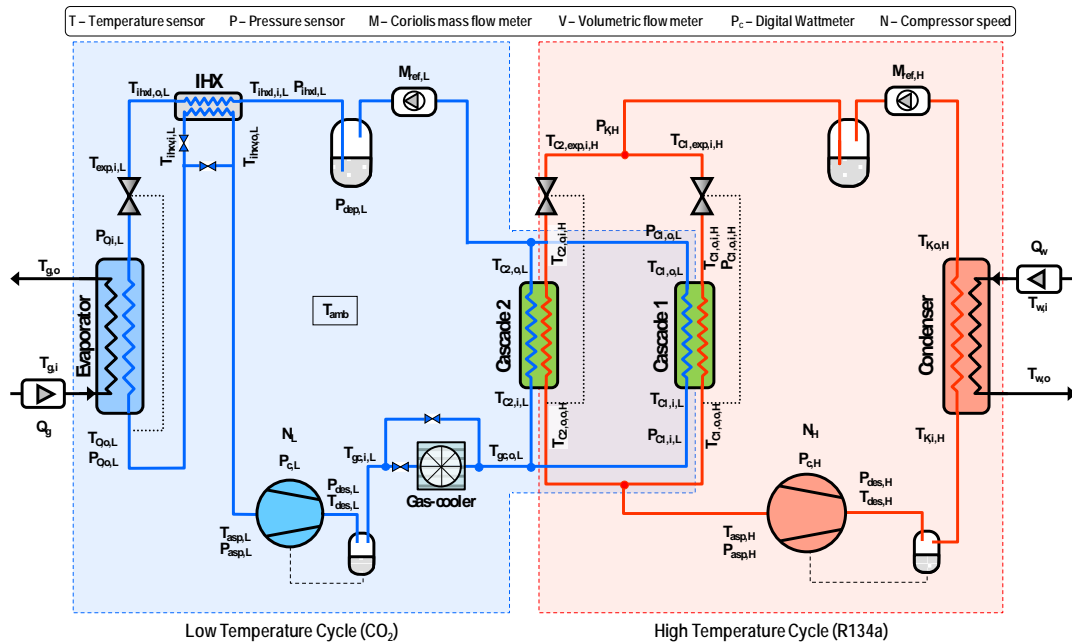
T – Temperature sensor    P – Pressure sensor    M – Coriolis mass flow meter    V – Volumetric flow meter    $P_c$ – Digital Wattmeter    N – Compressor speed

$T_{ihxl,o,L}$
IHX
$T_{ihxl,i,L}$
$P_{ihxl,L}$
$M_{ref,L}$
$T_{ihxv,i,L}$
$T_{ihxv,o,L}$
$T_{exp,i,L}$
$P_{dep,L}$
$P_{O,i,L}$
$T_{g,o}$
Evaporator
$T_{g,i}$
$Q_g$
$T_{O,o,L}$
$P_{O,o,L}$
$T_{amb}$
$N_L$
$P_{c,L}$
$P_{des,L}$
$T_{des,L}$
$T_{asp,L}$
$P_{asp,L}$
$T_{gc,i,L}$
Gas-cooler
$T_{gc,o,L}$
$P_{K,H}$
$T_{C2,exp,i,H}$
$T_{C1,exp,i,H}$
$T_{C2,o,i,H}$
$P_{C1,o,L}$
$T_{C2,o,L}$
$T_{C1,o,L}$
$T_{C1,o,i,H}$
$P_{C1,o,i,H}$
Cascade 2
Cascade 1
$T_{C2,i,L}$
$T_{C1,i,L}$
$T_{C2,o,o,H}$
$P_{C1,i,L}$
$T_{C1,o,o,H}$
$M_{ref,H}$
$T_{K,o,H}$
$Q_w$
$T_{w,i}$
Condenser
$T_{w,o}$
$T_{K,i,H}$
$N_H$
$P_{c,H}$
$P_{des,H}$
$T_{des,H}$
$T_{asp,H}$
$P_{asp,H}$

Low Temperature Cycle ($CO_2$)
High Temperature Cycle (R134a)